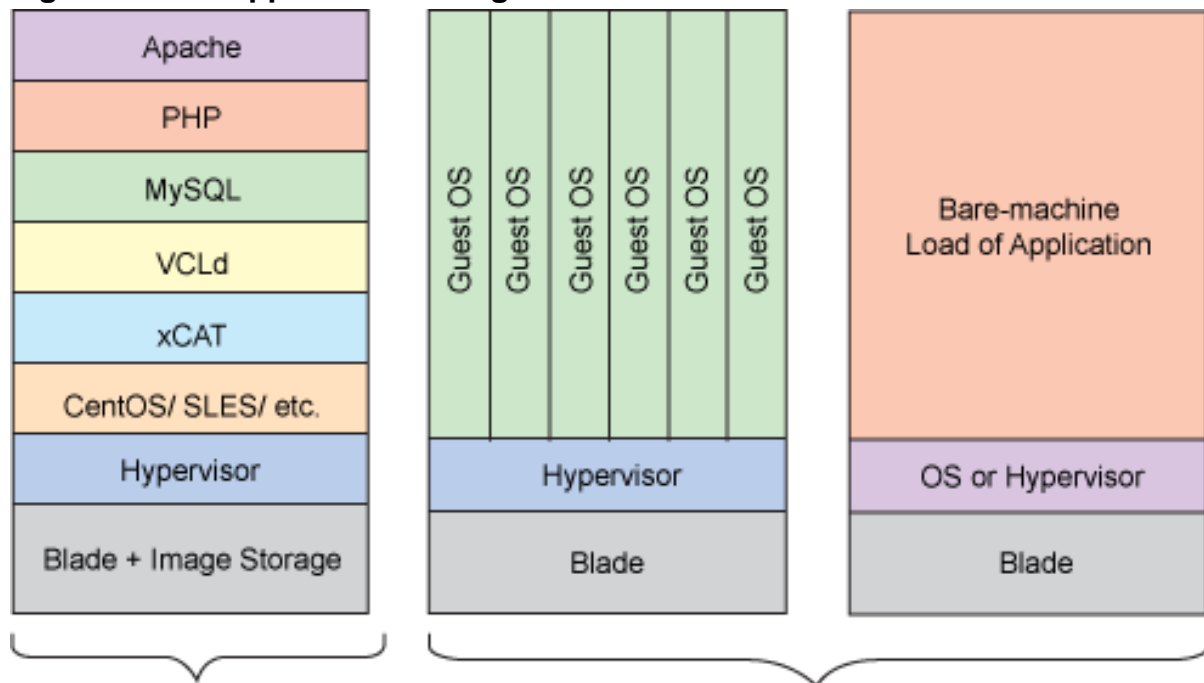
Apache

PHP

MySQL

VCLd

xCAT

CentOS/ SLES/ etc.

Hypervisor

Blade + Image Storage

Guest OS

Guest OS

Guest OS

Guest OS

Guest OS

Guest OS

Hypervisor

Blade

Bare-machine Load of Application

OS or Hypervisor

Blade